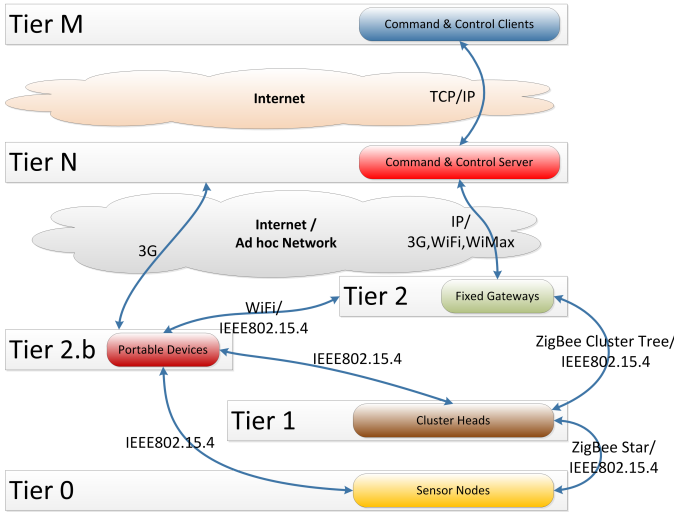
Tier M

Command & Control Clients

Internet

TCP/IP

Tier N

Command & Control Server

Internet / Ad hoc Network

IP/ 3G,WiFi,WiMax

3G

Tier 2

Fixed Gateways

WiFi/ IEEE802.15.4

Tier 2.b

Portable Devices

IEEE802.15.4

ZigBee Cluster Tree/ IEEE802.15.4

Tier 1

Cluster Heads

IEEE802.15.4

ZigBee Star/ IEEE802.15.4

Tier 0

Sensor Nodes